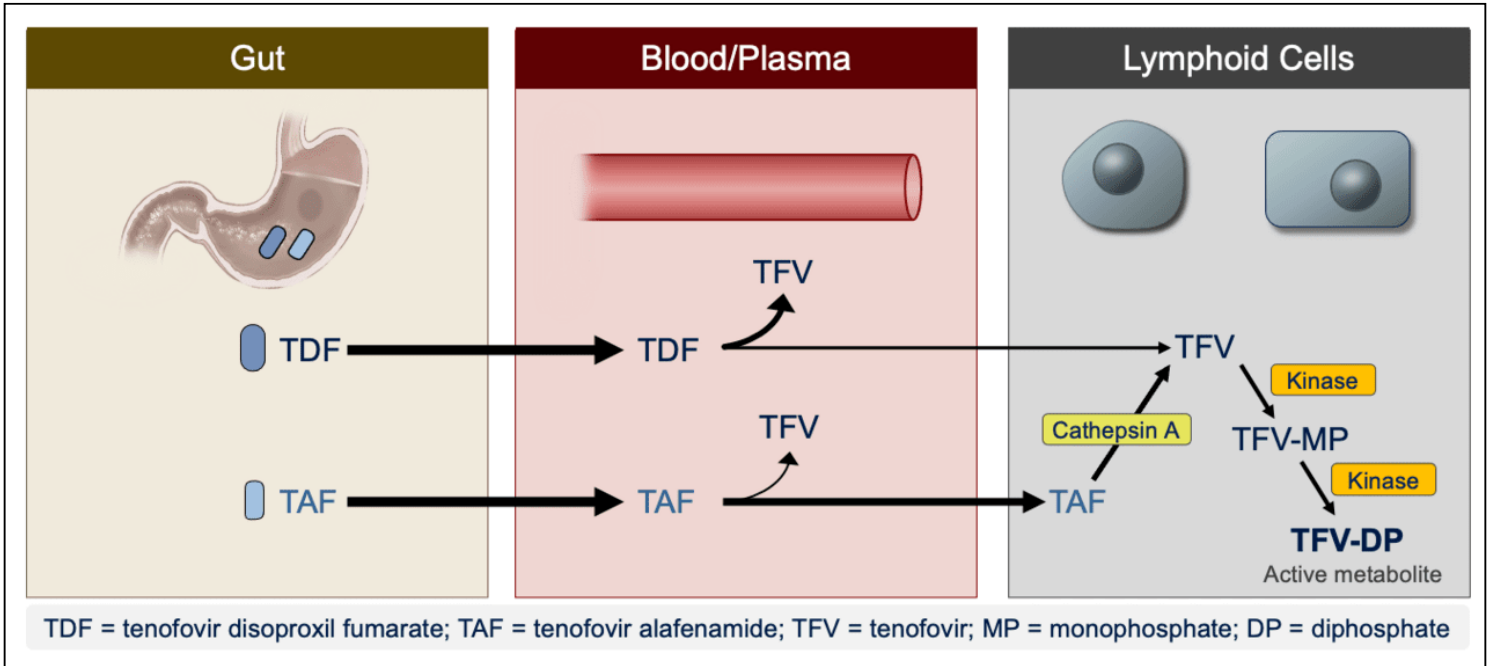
Gut

Blood/Plasma

Lymphoid Cells

TDF

TAF

TFV

TDF

TFV

TAF

TFV

Kinase

Cathepsin A

TFV-MP

Kinase

TAF

TFV-DP

Active metabolite

TDF = tenofovir disoproxil fumarate; TAF = tenofovir alafenamide; TFV = tenofovir; MP = monophosphate; DP = diphosphate